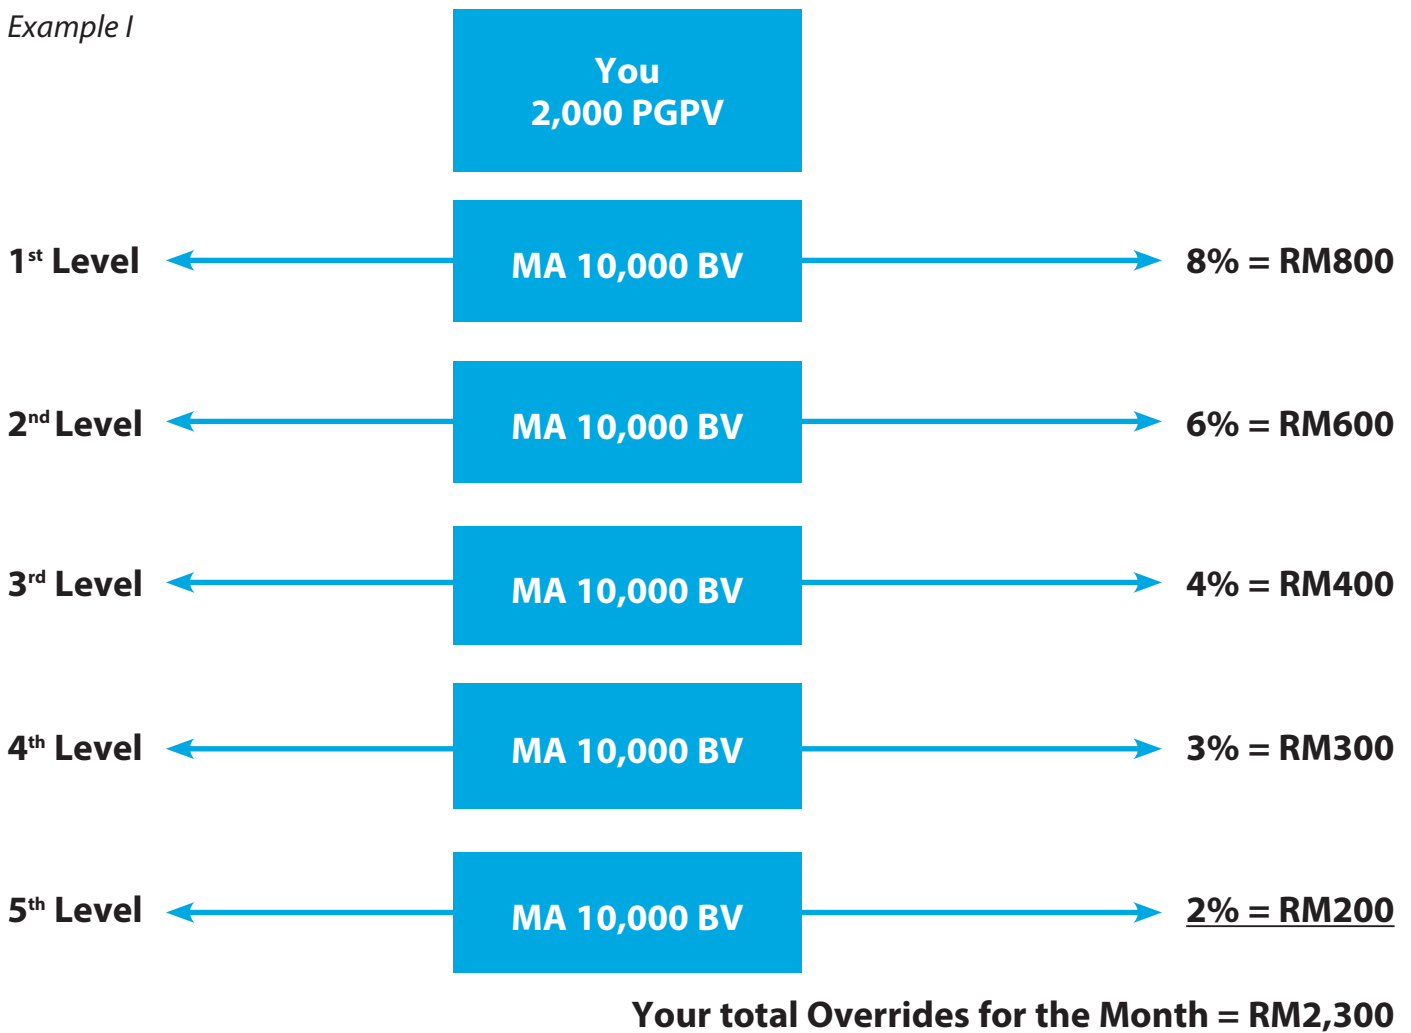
Example I

You
2,000 PGPV

1$^{st}$ Level
MA 10,000 BV
8% = RM800

2$^{nd}$ Level
MA 10,000 BV
6% = RM600

3$^{rd}$ Level
MA 10,000 BV
4% = RM400

4$^{th}$ Level
MA 10,000 BV
3% = RM300

5$^{th}$ Level
MA 10,000 BV
2% = RM200

Your total Overrides for the Month = RM2,300